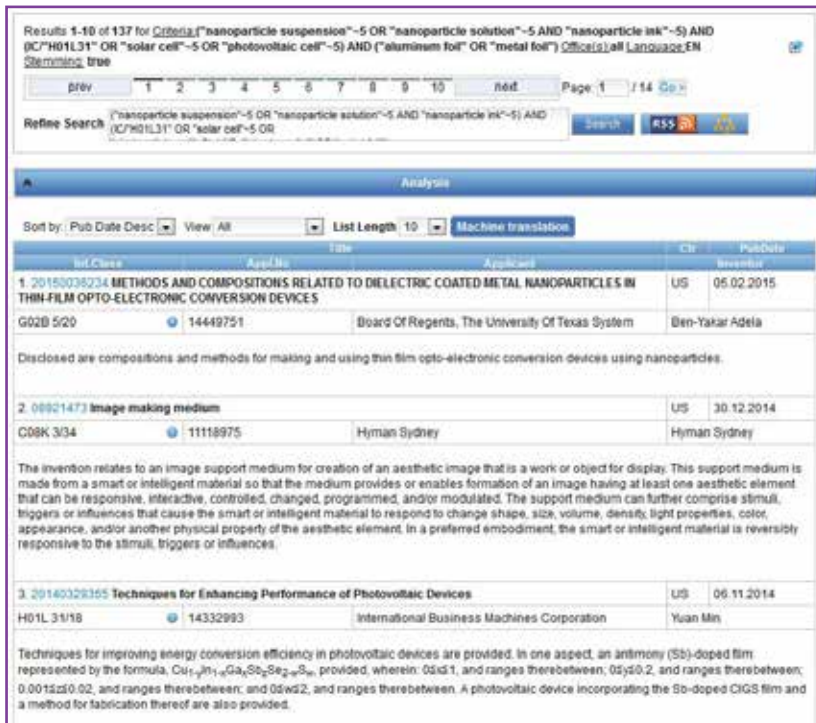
Results 1-10 of 137 for Criteria:("nanoparticle suspension"~5 OR "nanoparticle solution"~5 AND "nanoparticle ink"~5) AND (IC/"H01L31" OR "solar cell"~5 OR "photovoltaic cell"~5) AND ("aluminum foil" OR "metal foil") Office(s):all Language:EN Stemming: true

prev 1 2 3 4 5 6 7 8 9 10 next Page: 1 / 14 Go >

Refine Search ("nanoparticle suspension"~5 OR "nanoparticle solution"~5 AND "nanoparticle ink"~5) AND (IC/"H01L31" OR "solar cell"~5 OR

Search RSS

Analysis

Sort by: Pub Date Desc View All List Length 10 Machine translation

| Title | | | Ctr | PubDate |
|---|---|---|---|---|
| Int.Class | Appl.No | Applicant | | Inventor |
| 1. 20150036234 METHODS AND COMPOSITIONS RELATED TO DIELECTRIC COATED METAL NANOPARTICLES IN THIN-FILM OPTO-ELECTRONIC CONVERSION DEVICES | | | US | 05.02.2015 |
| G02B 5/20 | 14449751 | Board Of Regents, The University Of Texas System | | Ben-Yakar Adela |

Disclosed are compositions and methods for making and using thin film opto-electronic conversion devices using nanoparticles.

| 2. 08921473 Image making medium | | | US | 30.12.2014 |
|---|---|---|---|---|
| C08K 3/34 | 11118975 | Hyman Sydney | | Hyman Sydney |

The invention relates to an image support medium for creation of an aesthetic image that is a work or object for display. This support medium is made from a smart or intelligent material so that the medium provides or enables formation of an image having at least one aesthetic element that can be responsive, interactive, controlled, changed, programmed, and/or modulated. The support medium can further comprise stimuli, triggers or influences that cause the smart or intelligent material to respond to change shape, size, volume, density, light properties, color, appearance, and/or another physical property of the aesthetic element. In a preferred embodiment, the smart or intelligent material is reversibly responsive to the stimuli, triggers or influences.

| 3. 20140329355 Techniques for Enhancing Performance of Photovoltaic Devices | | | US | 06.11.2014 |
|---|---|---|---|---|
| H01L 31/18 | 14332993 | International Business Machines Corporation | | Yuan Min |

Techniques for improving energy conversion efficiency in photovoltaic devices are provided. In one aspect, an antimony (Sb)-doped film represented by the formula, $Cu_{1-y}In_{1-x}Ga_xSb_zSe_{2-w}S_w$, provided, wherein: 0≤x≤1, and ranges therebetween; 0≤y≤0.2, and ranges therebetween; 0.001≤z≤0.02, and ranges therebetween; and 0≤w≤2, and ranges therebetween. A photovoltaic device incorporating the Sb-doped CIGS film and a method for fabrication thereof are also provided.